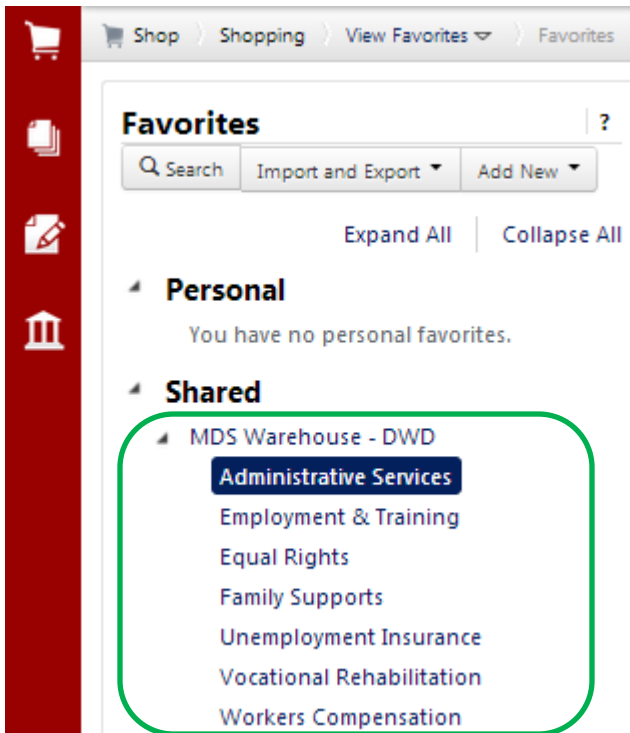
Shop Shopping View Favorites Favorites

Favorites ?

Search Import and Export Add New

Expand All Collapse All

Personal

You have no personal favorites.

Shared

MDS Warehouse - DWD

Administrative Services
Employment & Training
Equal Rights
Family Supports
Unemployment Insurance
Vocational Rehabilitation
Workers Compensation